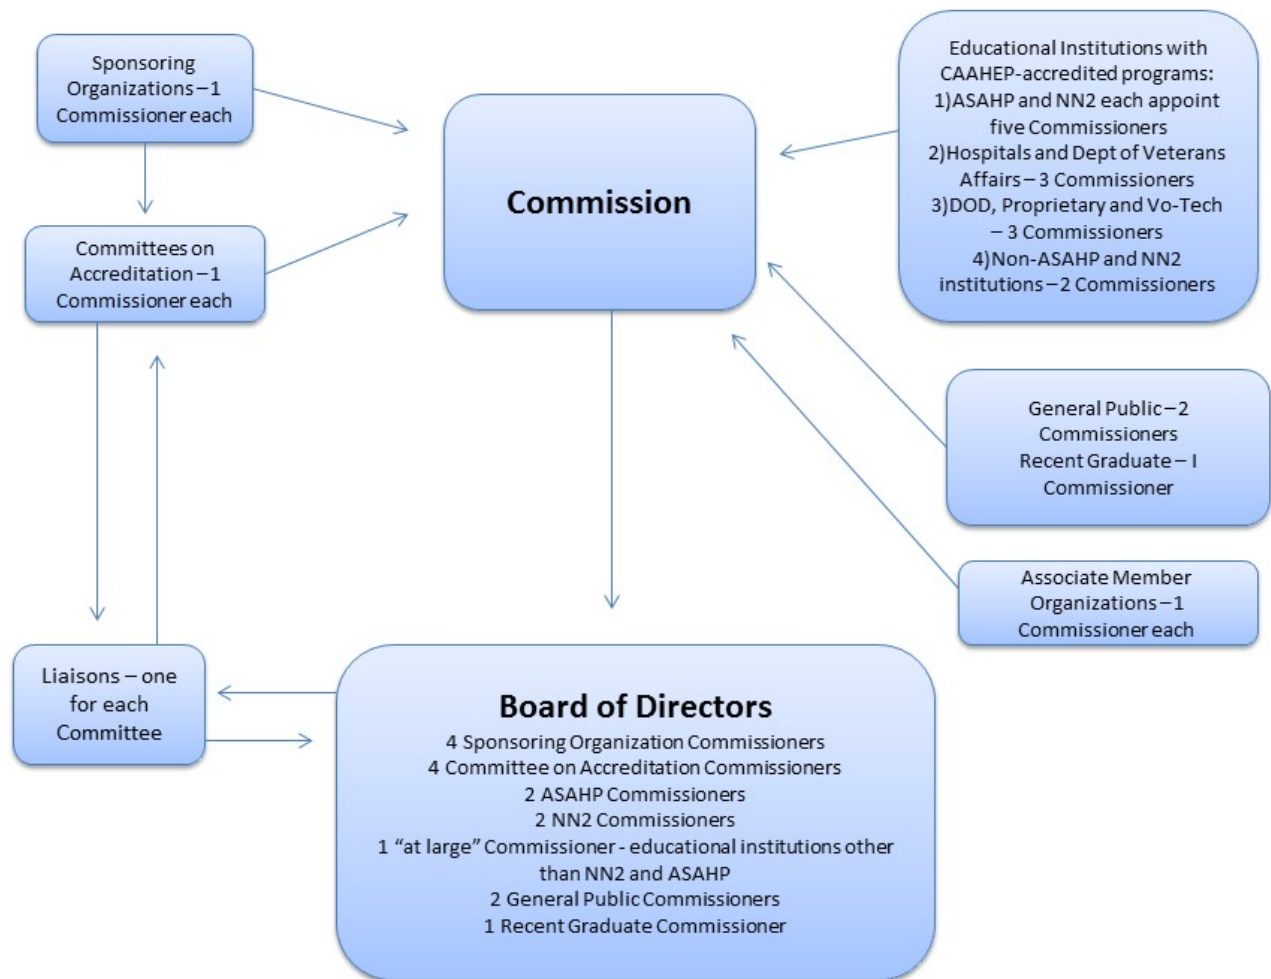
Sponsoring Organizations – 1 Commissioner each

Committees on Accreditation – 1 Commissioner each

Commission

Educational Institutions with CAAHEP-accredited programs:
1)ASAHP and NN2 each appoint five Commissioners
2)Hospitals and Dept of Veterans Affairs – 3 Commissioners
3)DOD, Proprietary and Vo-Tech – 3 Commissioners
4)Non-ASAHP and NN2 institutions – 2 Commissioners

General Public – 2 Commissioners
Recent Graduate – I Commissioner

Associate Member Organizations – 1 Commissioner each

Liaisons – one for each Committee

Board of Directors
4 Sponsoring Organization Commissioners
4 Committee on Accreditation Commissioners
2 ASAHP Commissioners
2 NN2 Commissioners
1 "at large" Commissioner - educational institutions other than NN2 and ASAHP
2 General Public Commissioners
1 Recent Graduate Commissioner